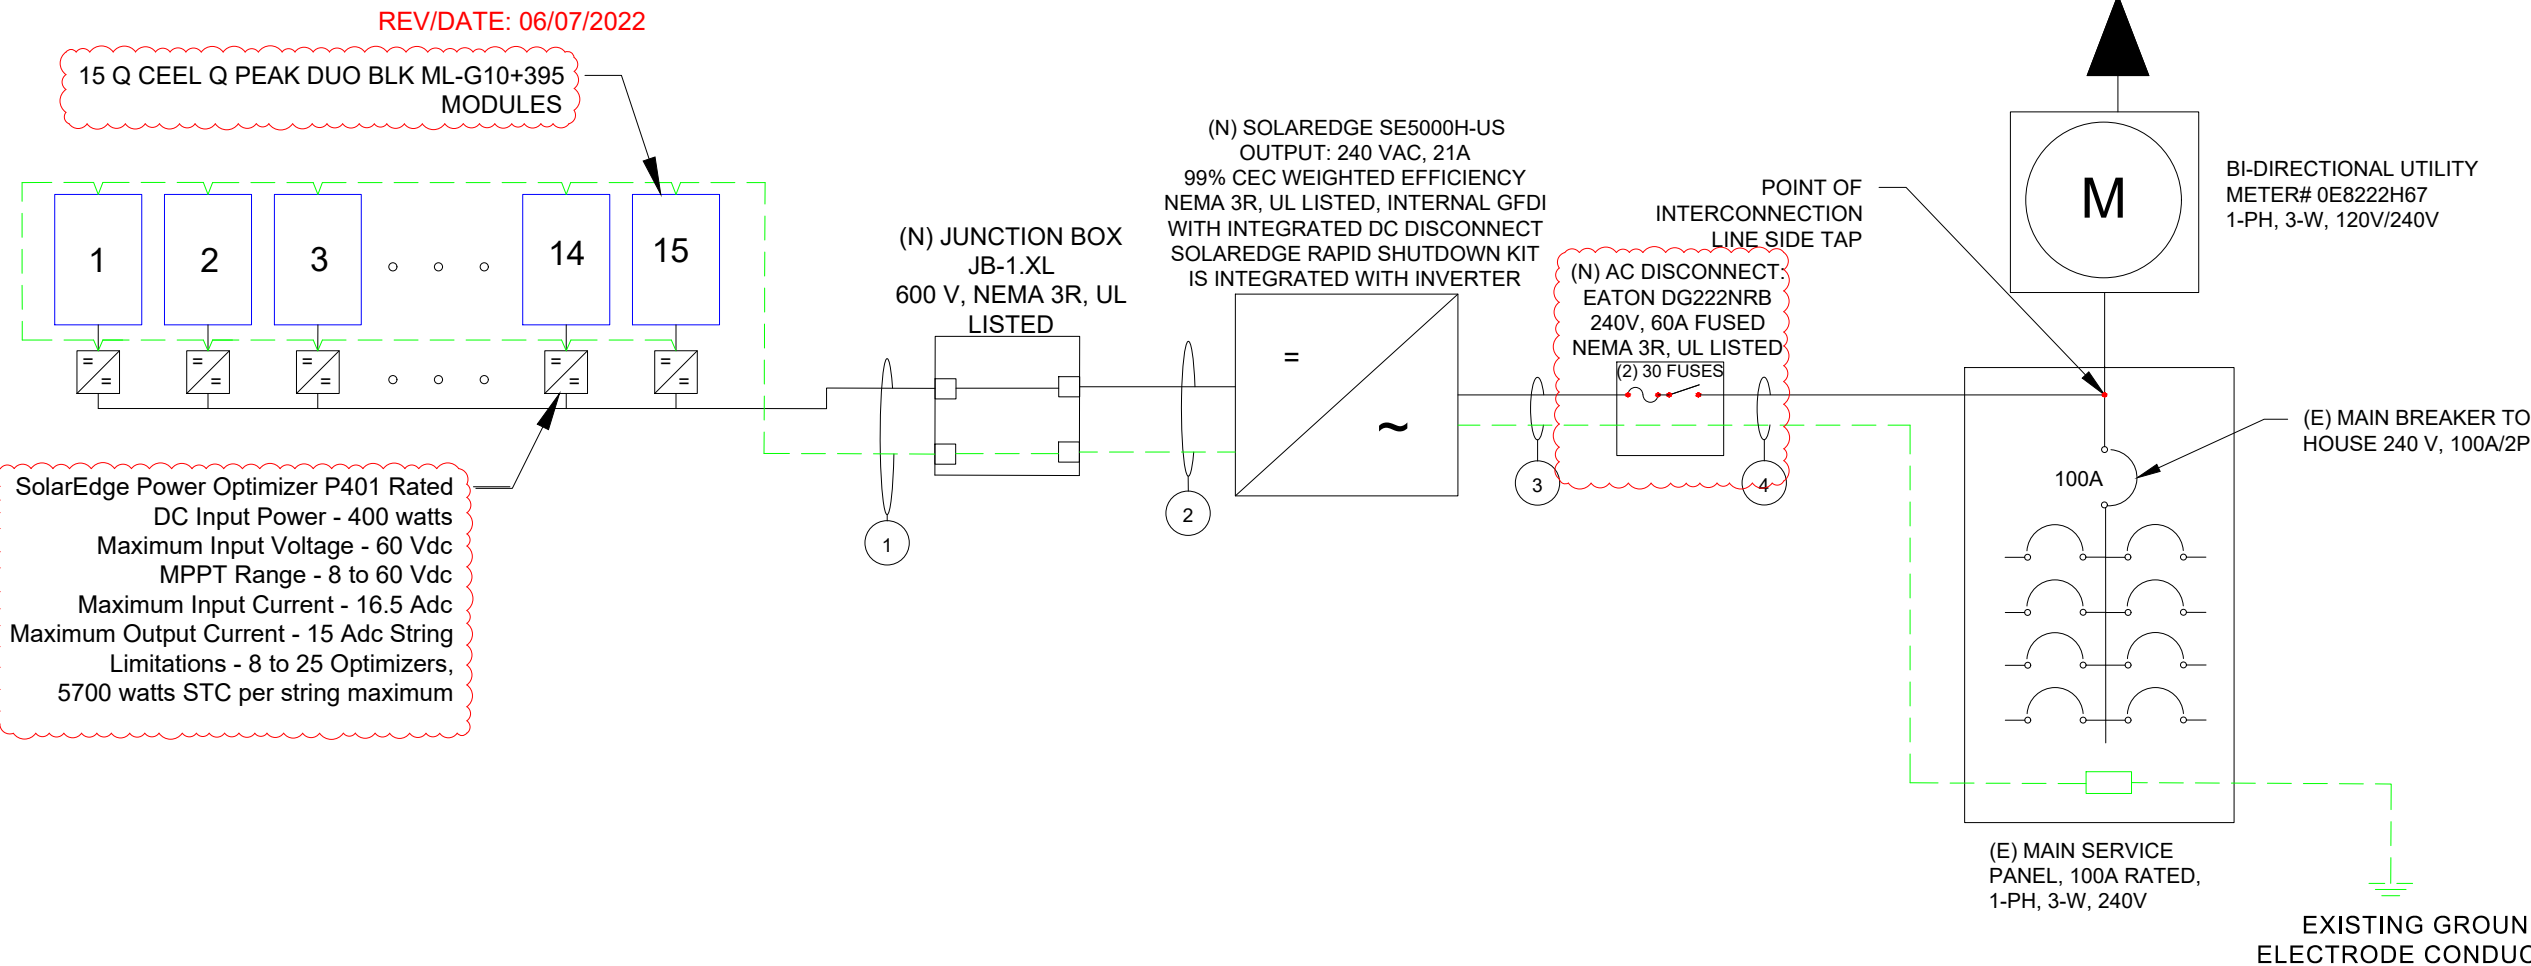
REV/DATE: 06/07/2022

15 Q CEEL Q PEAK DUO BLK ML-G10+395 MODULES

1 2 3 14 15

=
=

SolarEdge Power Optimizer P401 Rated DC Input Power - 400 watts Maximum Input Voltage - 60 Vdc MPPT Range - 8 to 60 Vdc Maximum Input Current - 16.5 Adc Maximum Output Current - 15 Adc String Limitations - 8 to 25 Optimizers, 5700 watts STC per string maximum

(N) JUNCTION BOX JB-1.XL 600 V, NEMA 3R, UL LISTED

1

2

(N) SOLAREDGE SE5000H-US OUTPUT: 240 VAC, 21A 99% CEC WEIGHTED EFFICIENCY NEMA 3R, UL LISTED, INTERNAL GFDI WITH INTEGRATED DC DISCONNECT SOLAREDGE RAPID SHUTDOWN KIT IS INTEGRATED WITH INVERTER

=
~

(N) AC DISCONNECT: EATON DG222NRB 240V, 60A FUSED NEMA 3R, UL LISTED

(2) 30 FUSES

3

4

POINT OF INTERCONNECTION LINE SIDE TAP

M

BI-DIRECTIONAL UTILITY METER# 0E8222H67 1-PH, 3-W, 120V/240V

(E) MAIN BREAKER TO HOUSE 240 V, 100A/2P

100A

(E) MAIN SERVICE PANEL, 100A RATED, 1-PH, 3-W, 240V

EXISTING GROUN ELECTRODE CONDUC